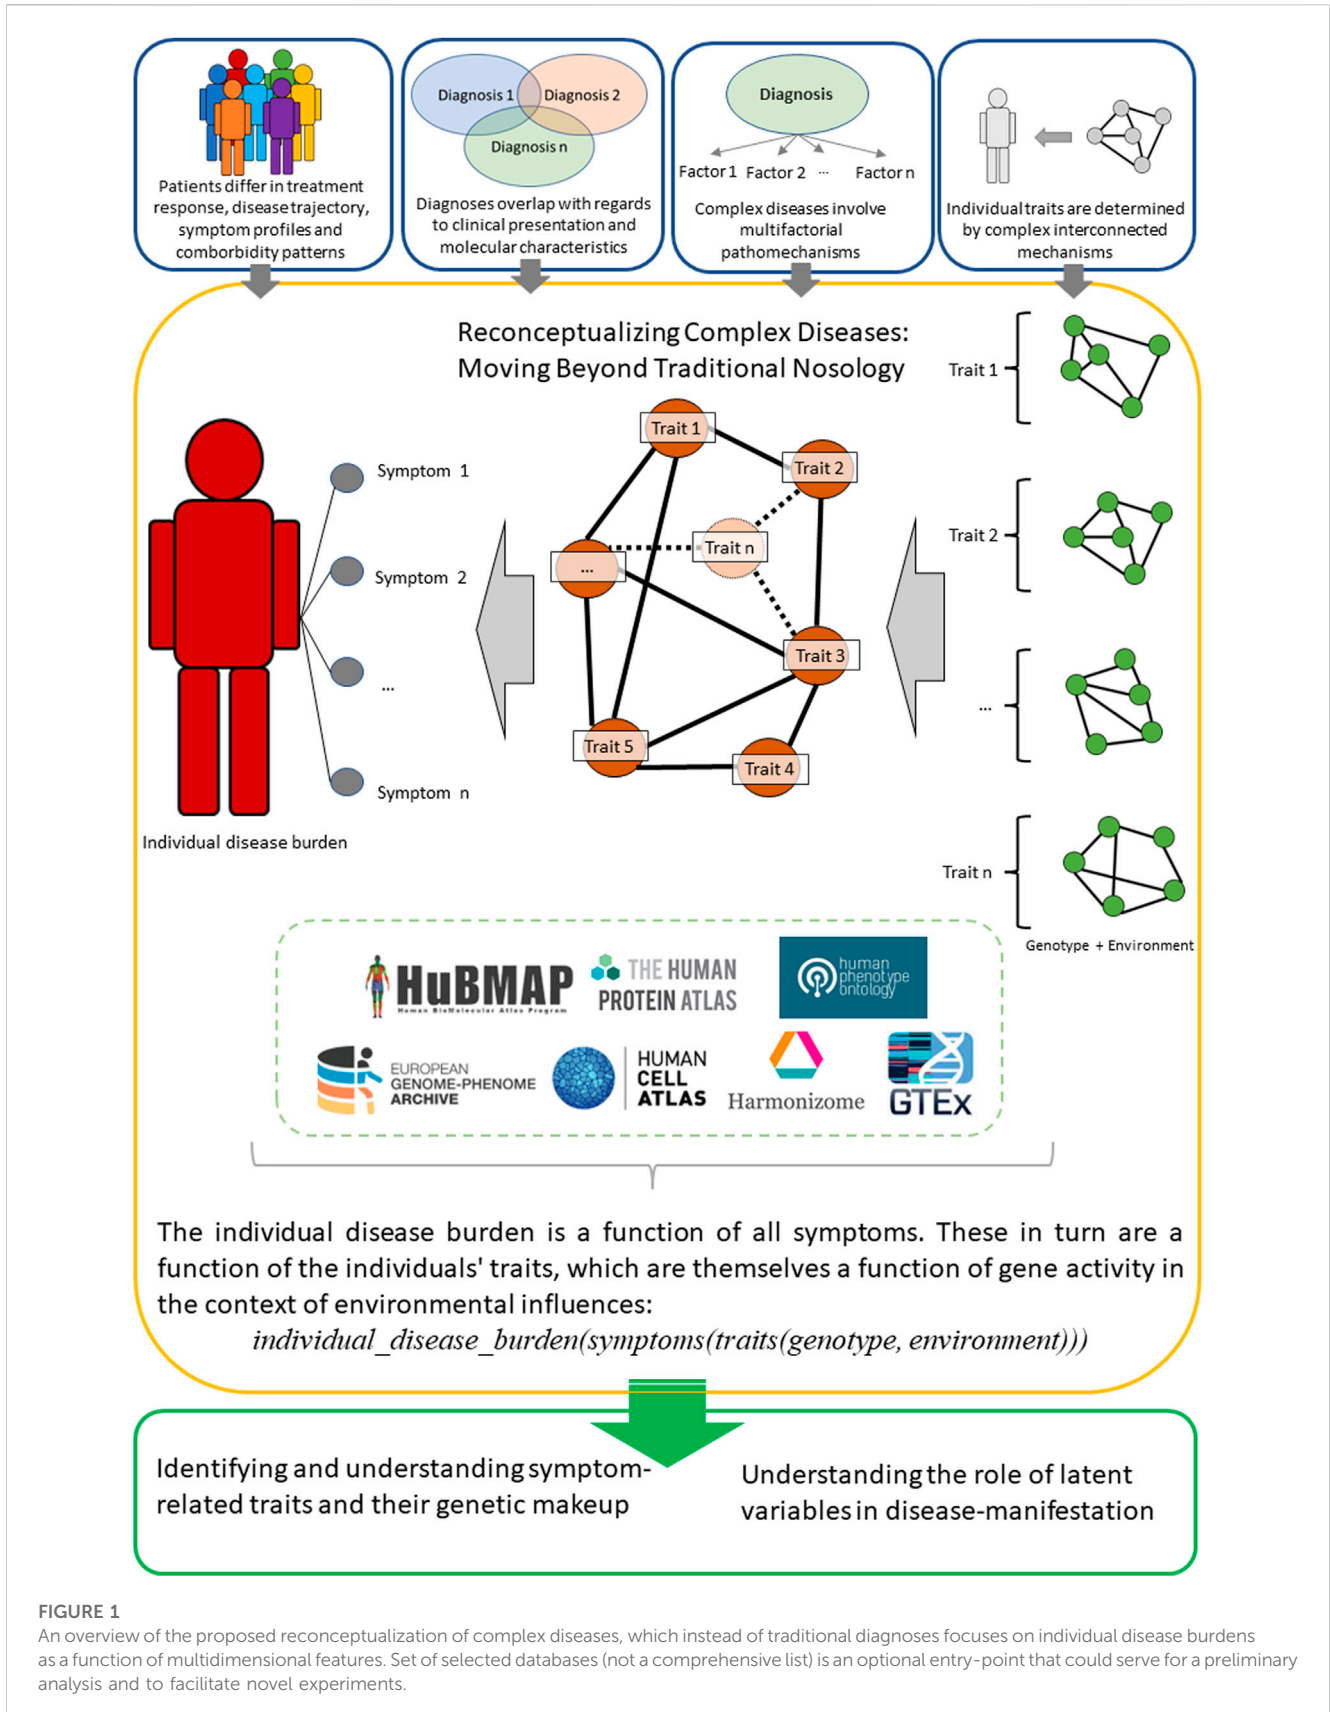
Patients differ in treatment response, disease trajectory, symptom profiles and comborbidity patterns

Diagnosis 1 Diagnosis 2 Diagnosis n

Diagnoses overlap with regards to clinical presentation and molecular characteristics

Diagnosis

Factor 1 Factor 2 ... Factor n

Complex diseases involve multifactorial pathomechanisms

Individual traits are determined by complex interconnected mechanisms

Reconceptualizing Complex Diseases: Moving Beyond Traditional Nosology

Trait 1

Trait 2

...

Trait n

Genotype + Environment

Symptom 1

Symptom 2

...

Symptom n

Individual disease burden

Trait 1 Trait 2 Trait n ... Trait 3 Trait 5 Trait 4

HuBMAP Human BioMolecular Atlas Program

THE HUMAN PROTEIN ATLAS

human phenotype ontology

EUROPEAN GENOME-PHENOME ARCHIVE

HUMAN CELL ATLAS

Harmonizome

GTEx

The individual disease burden is a function of all symptoms. These in turn are a function of the individuals' traits, which are themselves a function of gene activity in the context of environmental influences:

$individual\_disease\_burden(symptoms(traits(genotype, environment)))$

Identifying and understanding symptom-related traits and their genetic makeup

Understanding the role of latent variables in disease-manifestation

FIGURE 1
An overview of the proposed reconceptualization of complex diseases, which instead of traditional diagnoses focuses on individual disease burdens as a function of multidimensional features. Set of selected databases (not a comprehensive list) is an optional entry-point that could serve for a preliminary analysis and to facilitate novel experiments.